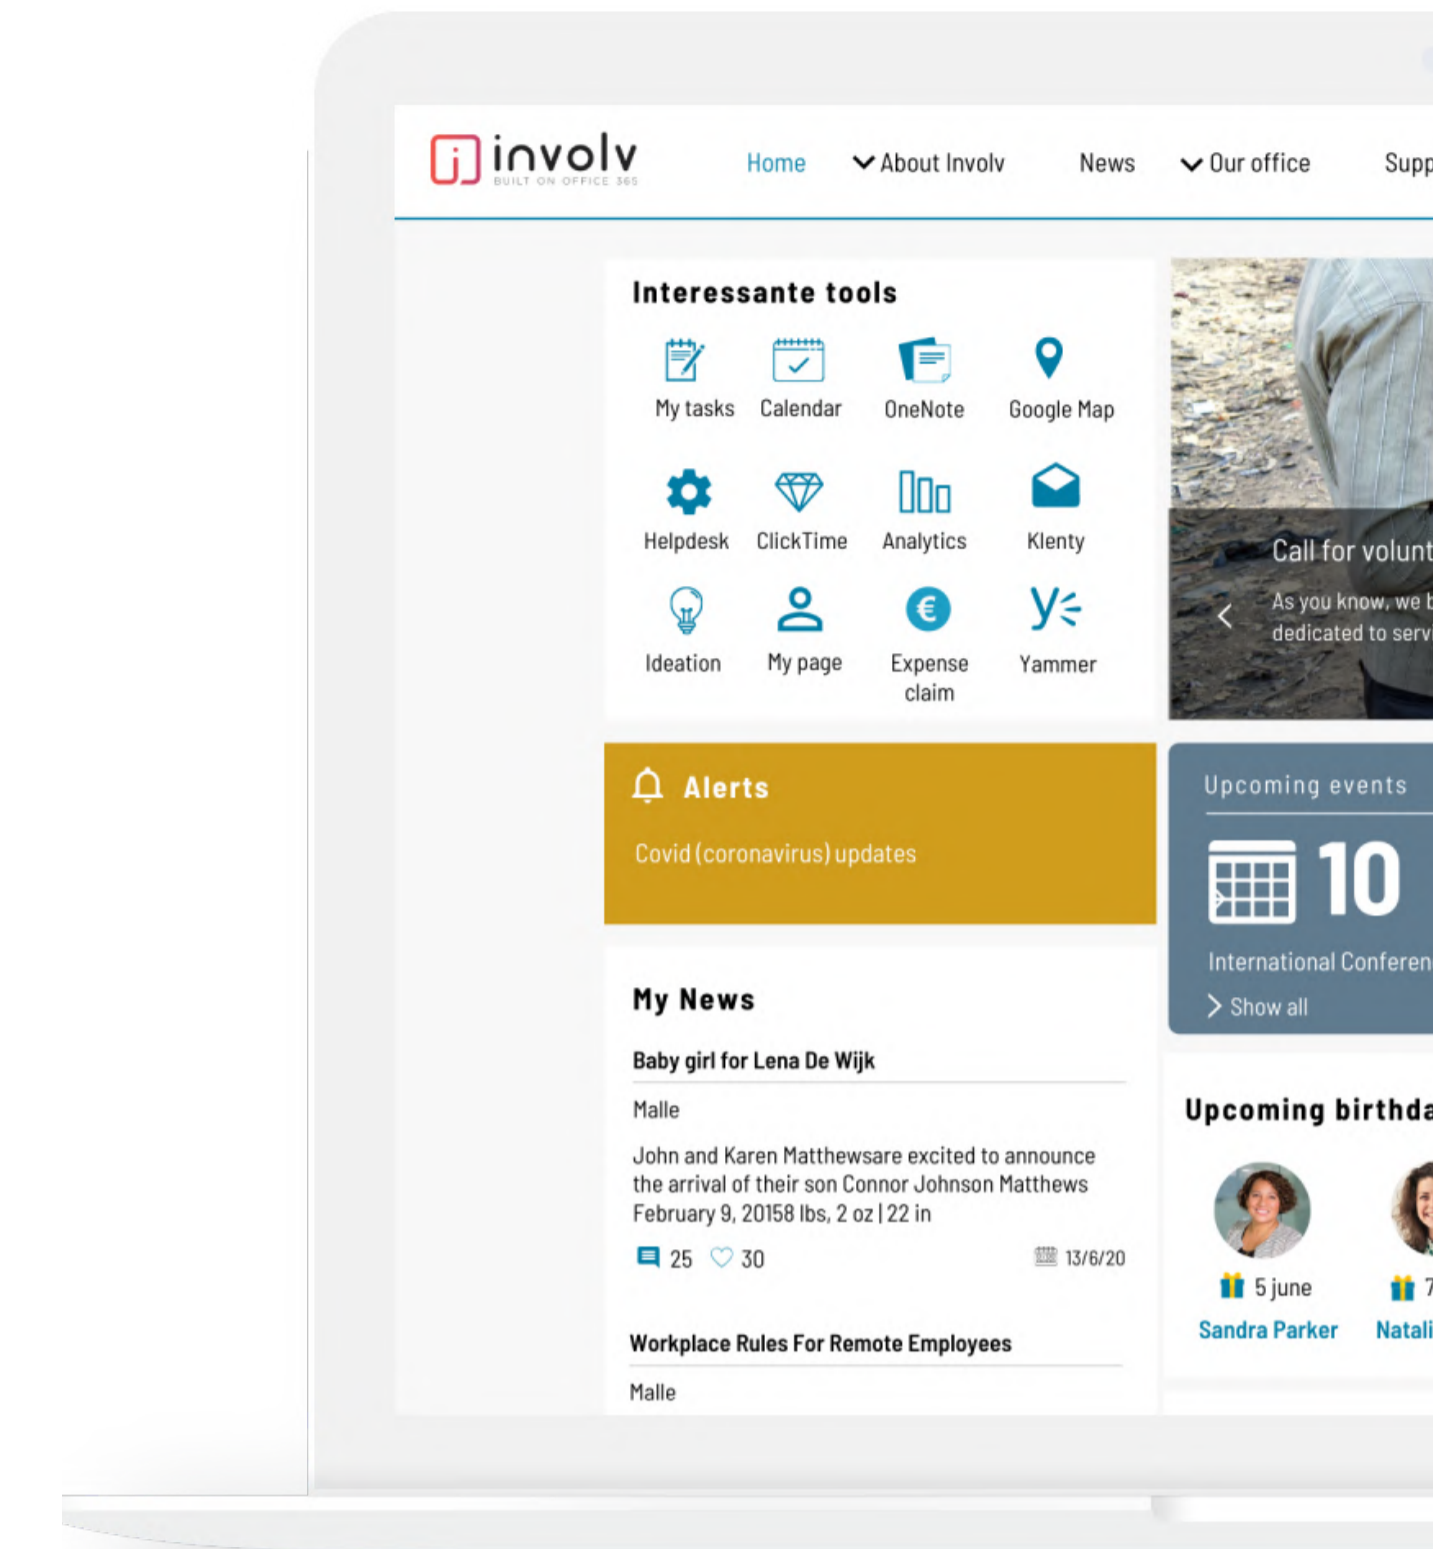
involv
BUILT ON OFFICE 365

Home About Involv News Our office Supp

Interessante tools

My tasks Calendar OneNote Google Map

Helpdesk ClickTime Analytics Klenty

Ideation My page Expense claim Yammer

Call for volunt
As you know, we b
dedicated to serv

Alerts

Covid (coronavirus) updates

Upcoming events

10

International Conferen

Show all

My News

Baby girl for Lena De Wijk

Malle

John and Karen Matthewsare excited to announce the arrival of their son Connor Johnson Matthews February 9, 20158 lbs, 2 oz | 22 in

25 30 13/6/20

Workplace Rules For Remote Employees

Malle

Upcoming birthda

5 june 7

Sandra Parker Natali